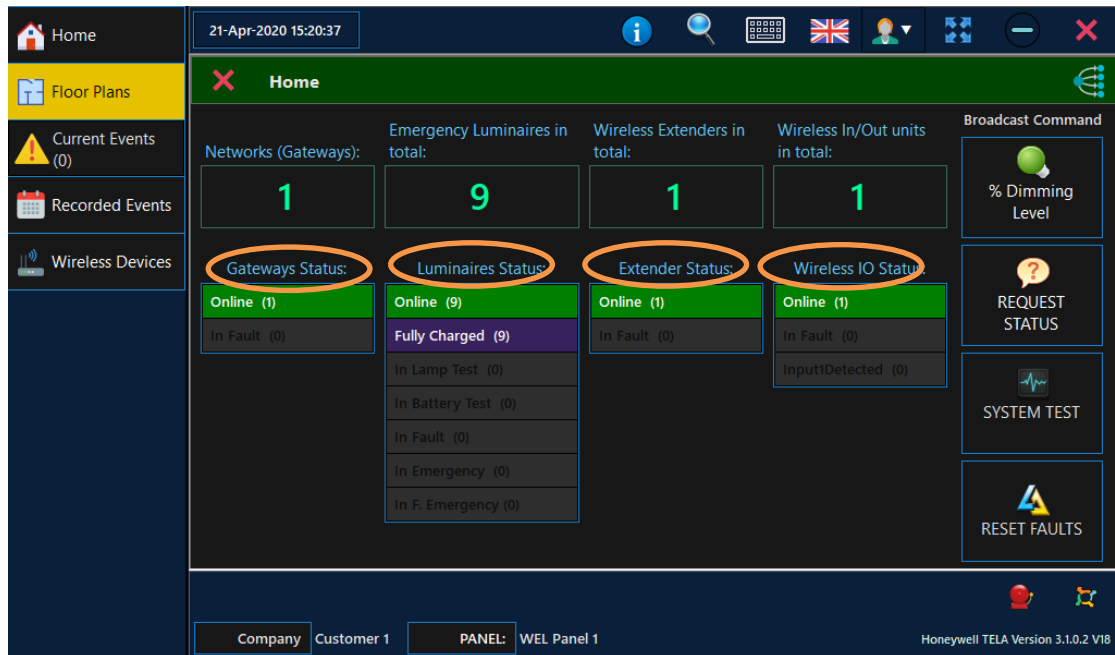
Home
Floor Plans
Current Events (0)
Recorded Events
Wireless Devices

21-Apr-2020 15:20:37

Home

Networks (Gateways):
1

Emergency Luminaires in total:
9

Wireless Extenders in total:
1

Wireless In/Out units in total:
1

Broadcast Command
% Dimming Level
REQUEST STATUS
SYSTEM TEST
RESET FAULTS

Gateways Status:
Online (1)
In Fault (0)

Luminaires Status:
Online (9)
Fully Charged (9)
In Lamp Test (0)
In Battery Test (0)
In Fault (0)
In Emergency (0)
In F. Emergency (0)

Extender Status:
Online (1)
In Fault (0)

Wireless IO Status:
Online (1)
In Fault (0)
Input1Detected (0)

Company Customer 1
PANEL: WEL Panel 1
Honeywell TELA Version 3.1.0.2 V18